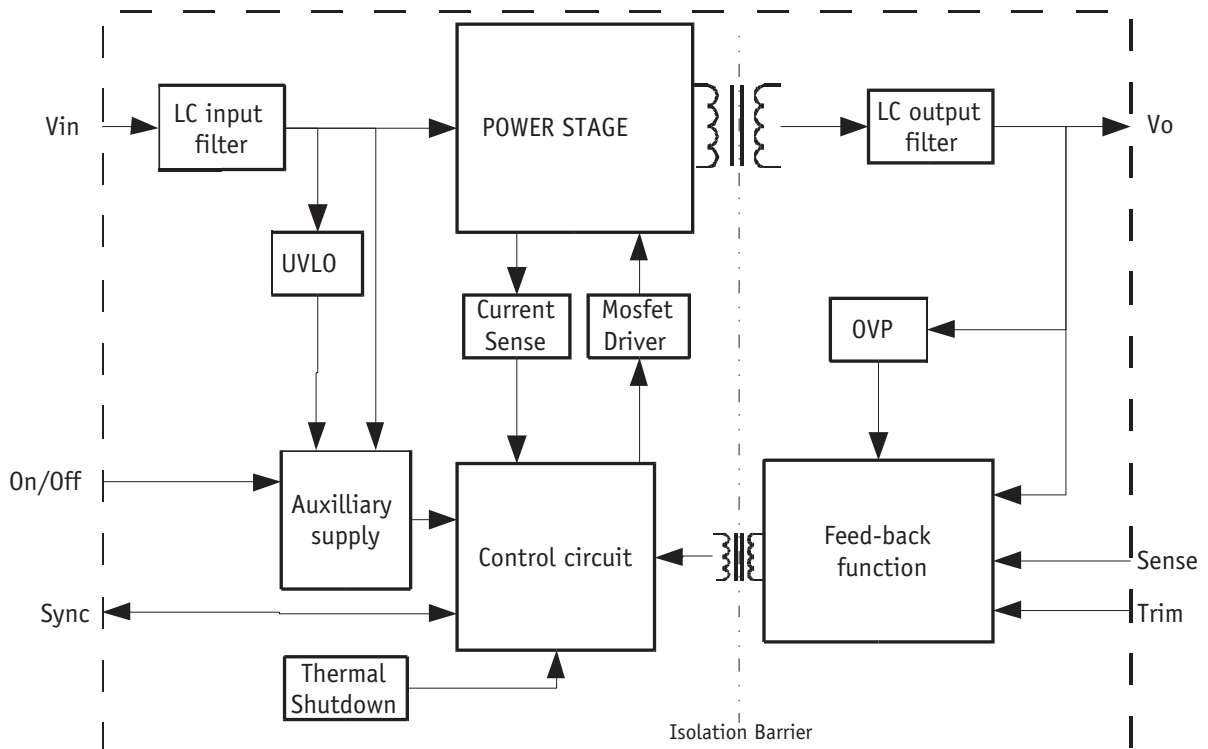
Vin

LC input filter

POWER STAGE

LC output filter

Vo

UVLO

Current Sense

Mosfet Driver

OVP

On/Off

Auxilliary supply

Control circuit

Feed-back function

Sense

Sync

Trim

Thermal Shutdown

Isolation Barrier